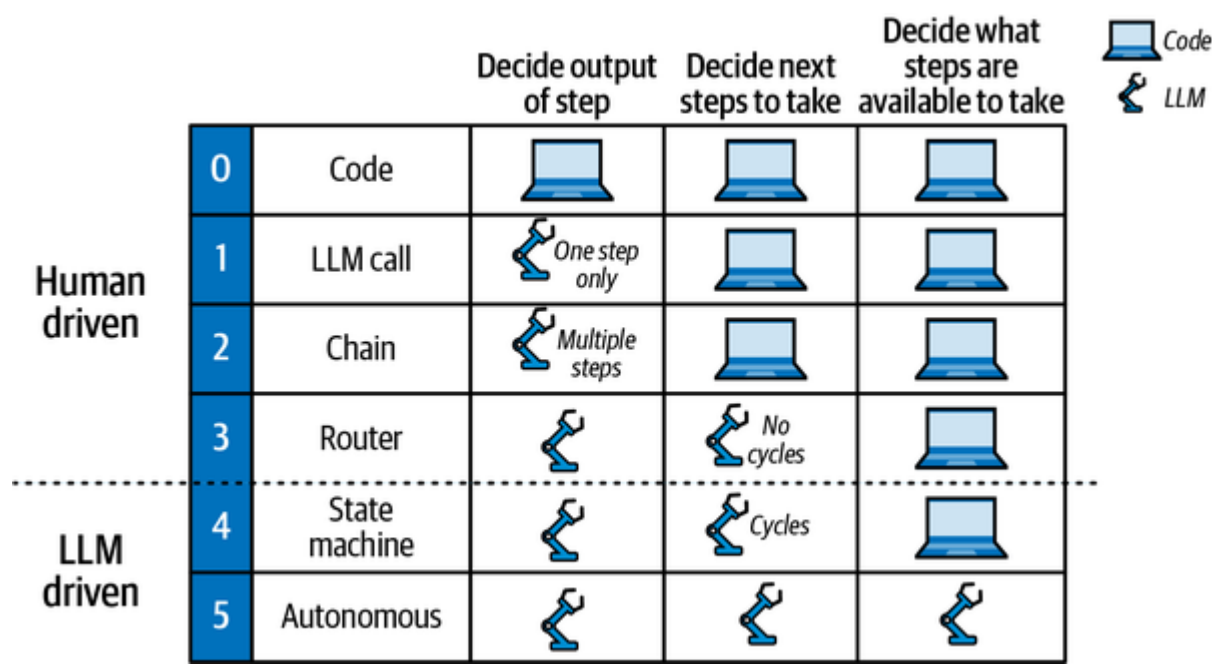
Code
LLM

| | | Decide output of step | Decide next steps to take | Decide what steps are available to take |
|---|---|---|---|---|
| 0 | Code | | | |
| 1 | LLM call | One step only | | |
| 2 | Chain | Multiple steps | | |
| 3 | Router | | No cycles | |
| 4 | State machine | | Cycles | |
| 5 | Autonomous | | | |

Human driven

LLM driven